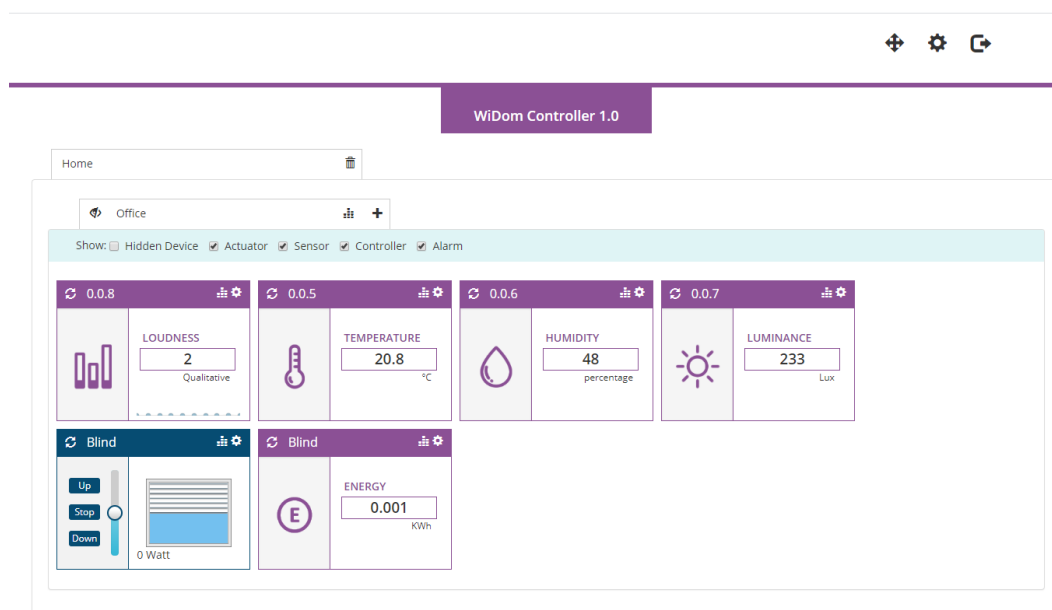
WiDom Controller 1.0

Home

Office

Show: Hidden Device Actuator Sensor Controller Alarm

0.0.8
LOUDNESS
2
Qualitative

0.0.5
TEMPERATURE
20.8
°C

0.0.6
HUMIDITY
48
percentage

0.0.7
LUMINANCE
233
Lux

Blind
Up
Stop
Down
0 Watt

Blind
ENERGY
0.001
KWh